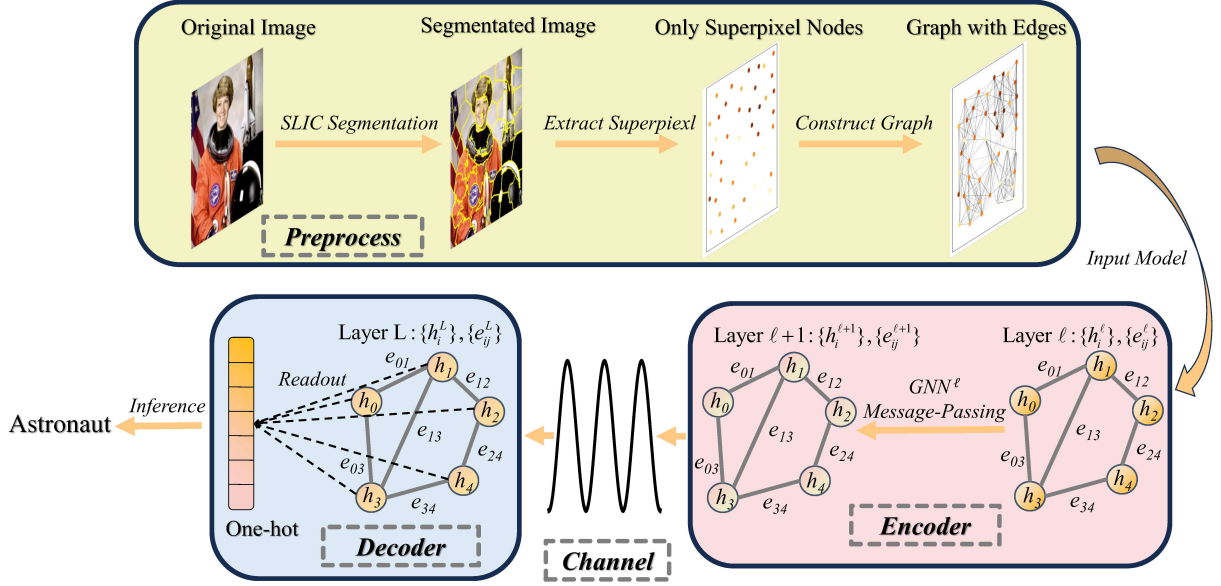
Original Image

Segmentated Image

Only Superpixel Nodes

Graph with Edges

SLIC Segmentation

Extract Superpiexl

Construct Graph

Preprocess

Input Model

Layer L : $\{h_i^L\}, \{e_{ij}^L\}$

$e_{01}$ $h_1$ $e_{12}$ Readout $h_0$ $h_2$ $e_{13}$ $e_{24}$ $e_{03}$ $h_4$ $h_3$ $e_{34}$

One-hot

Decoder

Inference

Astronaut

Channel

Layer $\ell+1$ : $\{h_i^{\ell+1}\}, \{e_{ij}^{\ell+1}\}$

$e_{01}$ $h_1$ $e_{12}$ $h_0$ $h_2$ $e_{13}$ $e_{24}$ $e_{03}$ $h_4$ $h_3$ $e_{34}$

GNN$^\ell$
Message-Passing

Layer $\ell$ : $\{h_i^{\ell}\}, \{e_{ij}^{\ell}\}$

$e_{01}$ $h_1$ $e_{12}$ $h_0$ $h_2$ $e_{13}$ $e_{24}$ $e_{03}$ $h_4$ $h_3$ $e_{34}$

Encoder